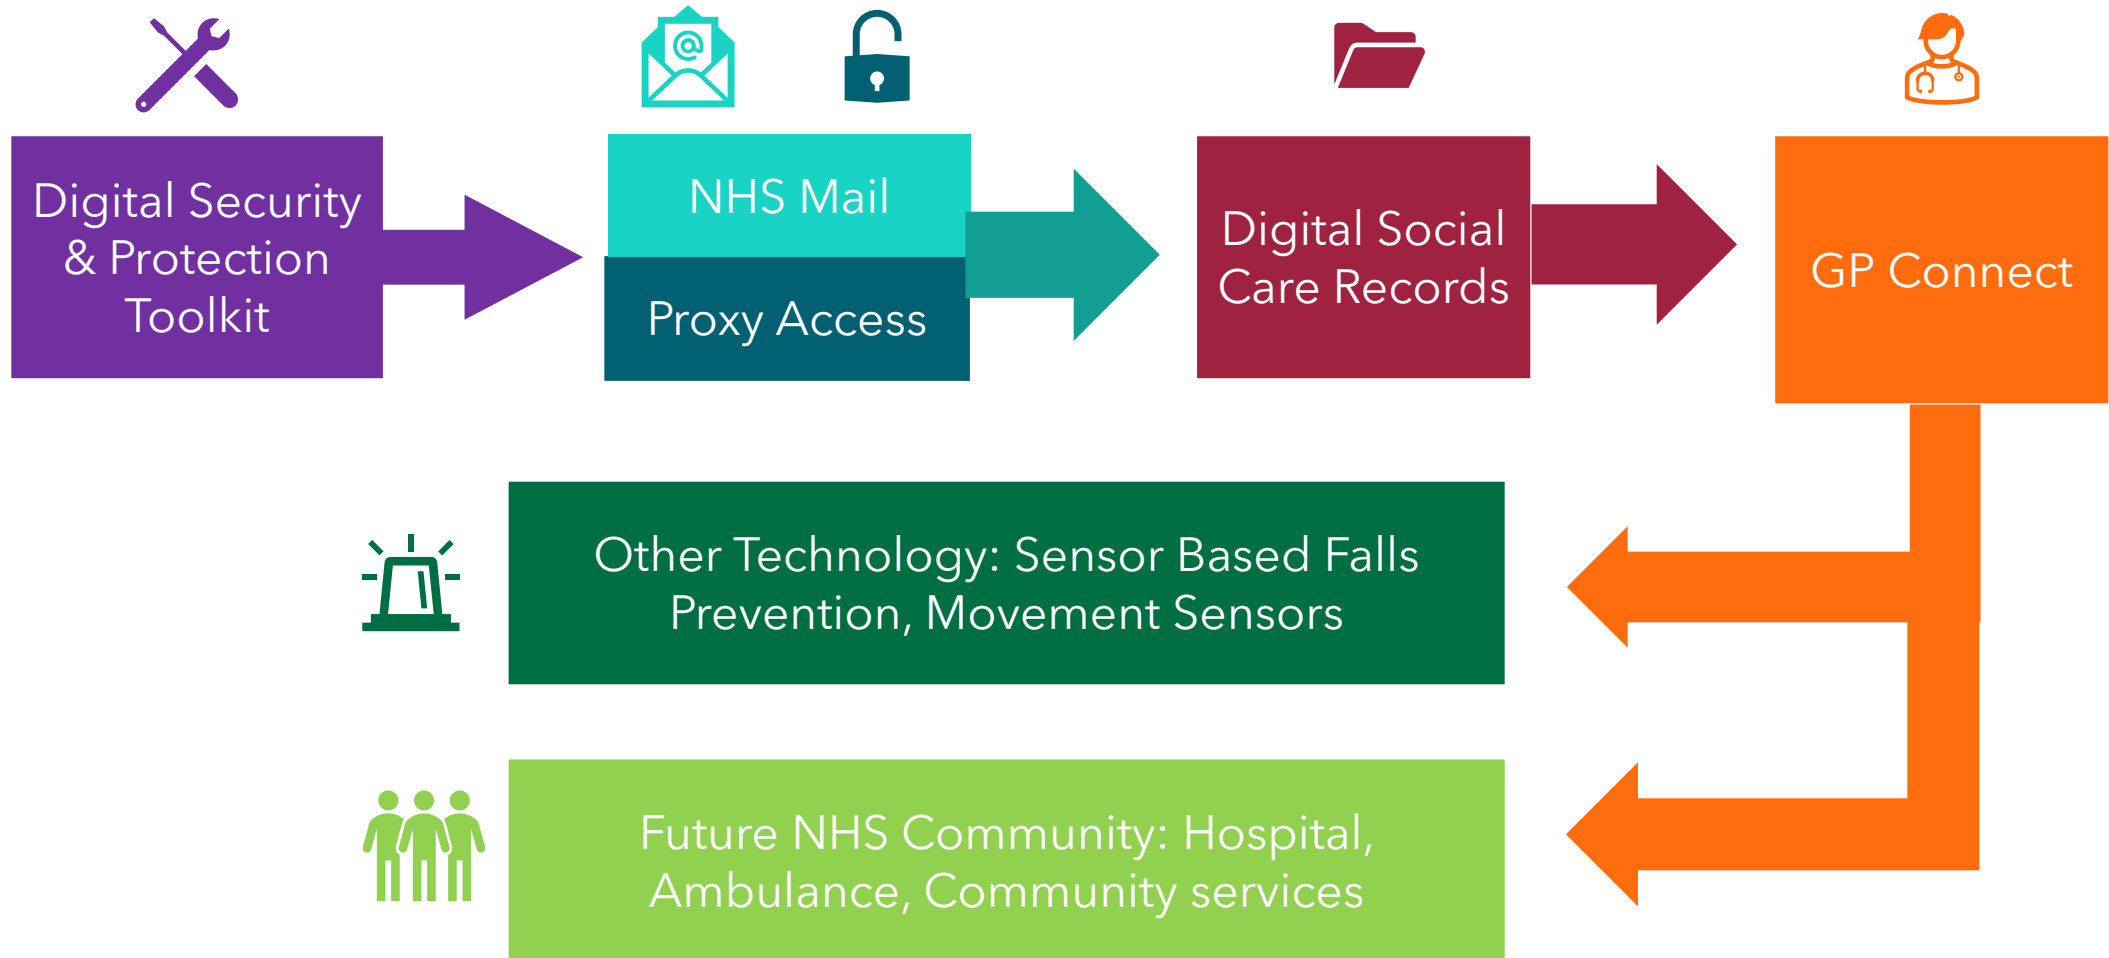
Digital Security & Protection Toolkit

NHS Mail

Proxy Access

Digital Social Care Records

GP Connect

Other Technology: Sensor Based Falls Prevention, Movement Sensors

Future NHS Community: Hospital, Ambulance, Community services